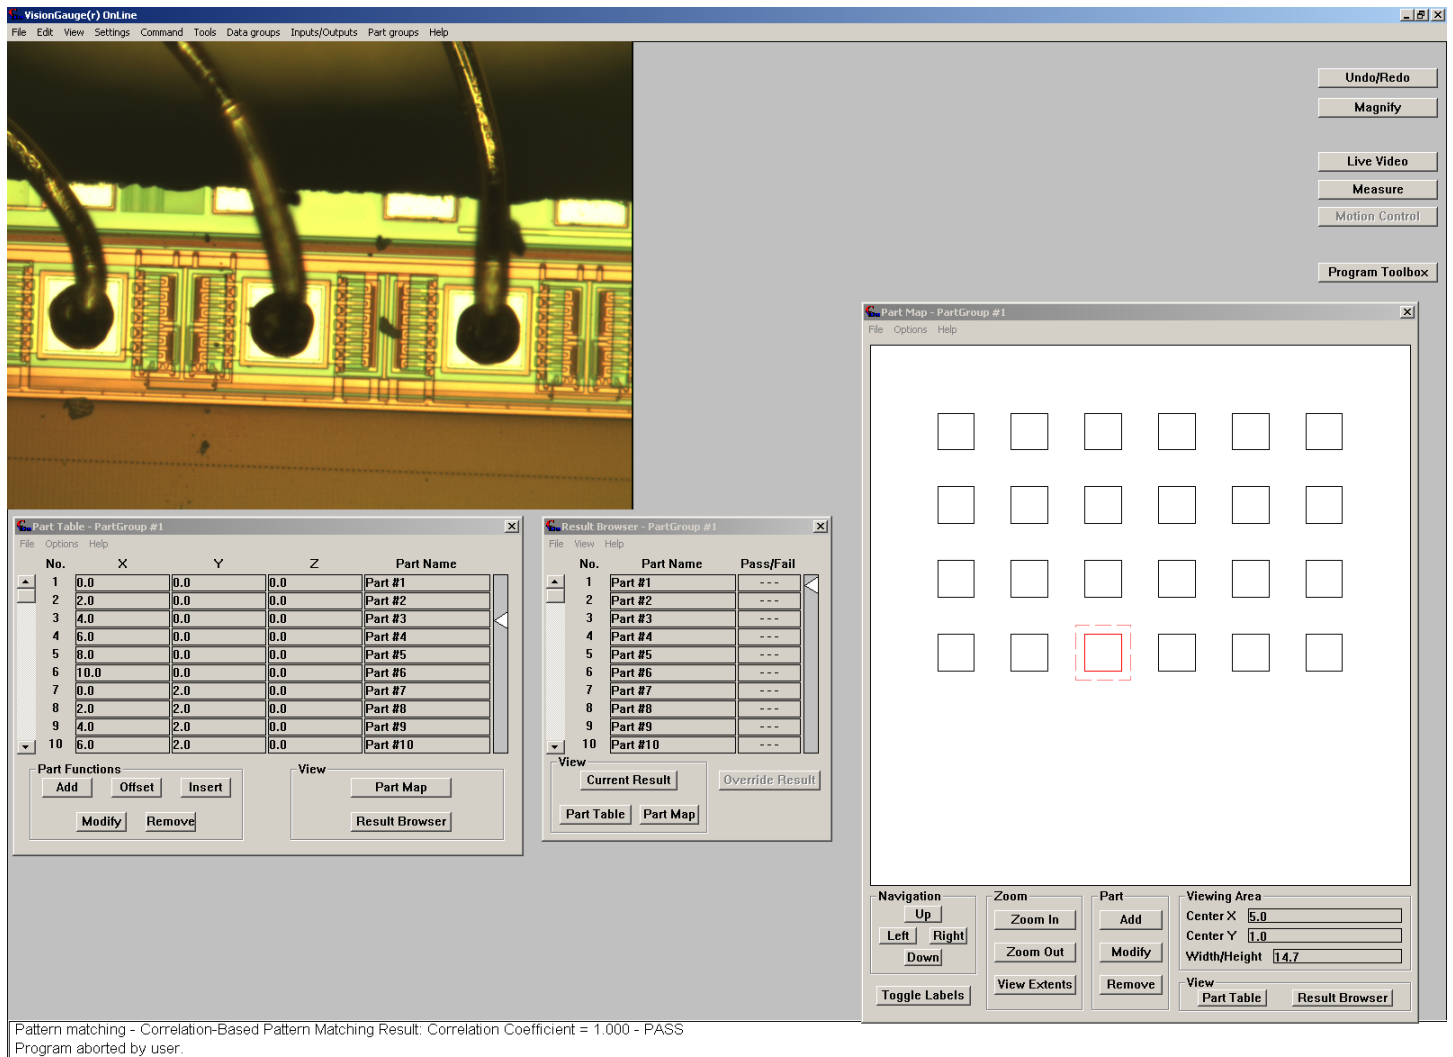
VisionGauge(r) OnLine

File Edit View Settings Command Tools Data groups Inputs/Outputs Part groups Help

Undo/Redo
Magnify
Live Video
Measure
Motion Control
Program Toolbox

Part Map - PartGroup #1
File Options Help

Navigation
Up
Left Right
Down
Zoom
Zoom In
Zoom Out
View Extents
Part
Add
Modify
Remove
Viewing Area
Center X 5.0
Center Y 1.0
Width/Height 14.7
Toggle Labels
View
Part Table Result Browser

Part Table - PartGroup #1
File Options Help

| No. | X | Y | Z | Part Name |
|---|---|---|---|---|
| 1 | 0.0 | 0.0 | 0.0 | Part #1 |
| 2 | 2.0 | 0.0 | 0.0 | Part #2 |
| 3 | 4.0 | 0.0 | 0.0 | Part #3 |
| 4 | 6.0 | 0.0 | 0.0 | Part #4 |
| 5 | 8.0 | 0.0 | 0.0 | Part #5 |
| 6 | 10.0 | 0.0 | 0.0 | Part #6 |
| 7 | 0.0 | 2.0 | 0.0 | Part #7 |
| 8 | 2.0 | 2.0 | 0.0 | Part #8 |
| 9 | 4.0 | 2.0 | 0.0 | Part #9 |
| 10 | 6.0 | 2.0 | 0.0 | Part #10 |

Part Functions
Add Offset Insert
Modify Remove
View
Part Map
Result Browser

Result Browser - PartGroup #1
File View Help

| No. | Part Name | Pass/Fail |
|---|---|---|
| 1 | Part #1 | --- |
| 2 | Part #2 | --- |
| 3 | Part #3 | --- |
| 4 | Part #4 | --- |
| 5 | Part #5 | --- |
| 6 | Part #6 | --- |
| 7 | Part #7 | --- |
| 8 | Part #8 | --- |
| 9 | Part #9 | --- |
| 10 | Part #10 | --- |

View
Current Result
Override Result
Part Table Part Map

Pattern matching - Correlation-Based Pattern Matching Result: Correlation Coefficient = 1.000 - PASS
Program aborted by user.